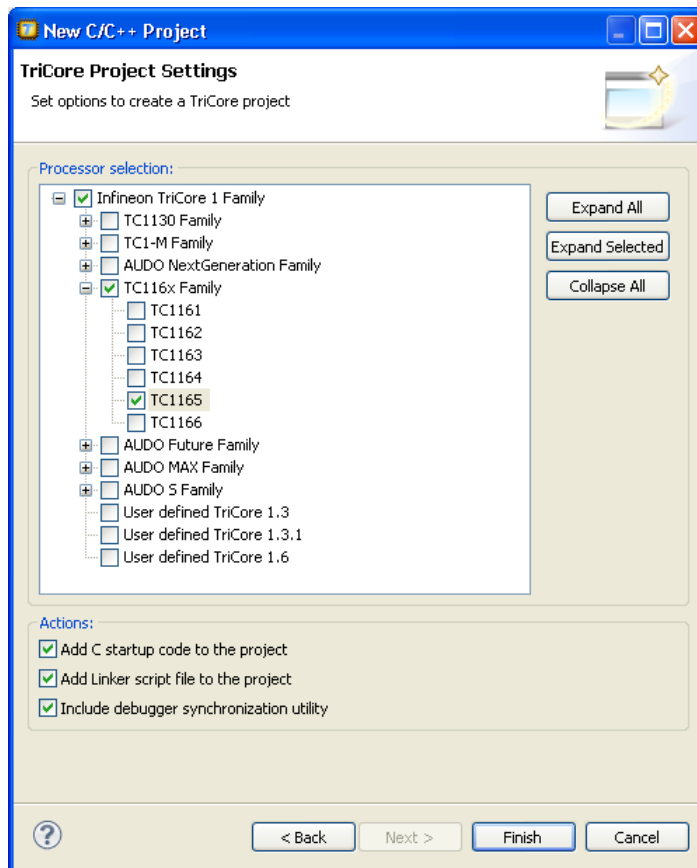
New C/C++ Project

TriCore Project Settings

Set options to create a TriCore project

Processor selection:

Infineon TriCore 1 Family
TC1130 Family
TC1-M Family
AUDO NextGeneration Family
TC116x Family
TC1161
TC1162
TC1163
TC1164
TC1165
TC1166
AUDO Future Family
AUDO MAX Family
AUDO S Family
User defined TriCore 1.3
User defined TriCore 1.3.1
User defined TriCore 1.6

Expand All
Expand Selected
Collapse All

Actions:

Add C startup code to the project
Add Linker script file to the project
Include debugger synchronization utility

?
< Back
Next >
Finish
Cancel